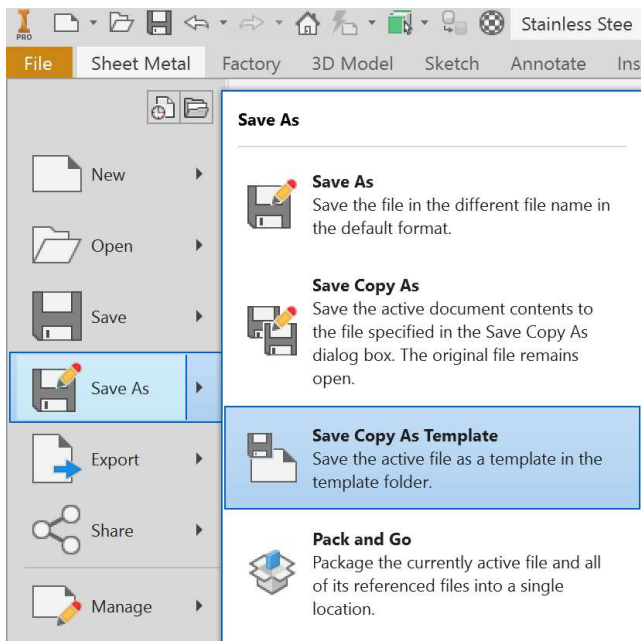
PRO

Stainless Stee

File

Sheet Metal

Factory

3D Model

Sketch

Annotate

Ins

New

Open

Save

Save As

Export

Share

Manage

Save As

Save As
Save the file in the different file name in the default format.

Save Copy As
Save the active document contents to the file specified in the Save Copy As dialog box. The original file remains open.

Save Copy As Template
Save the active file as a template in the template folder.

Pack and Go
Package the currently active file and all of its referenced files into a single location.